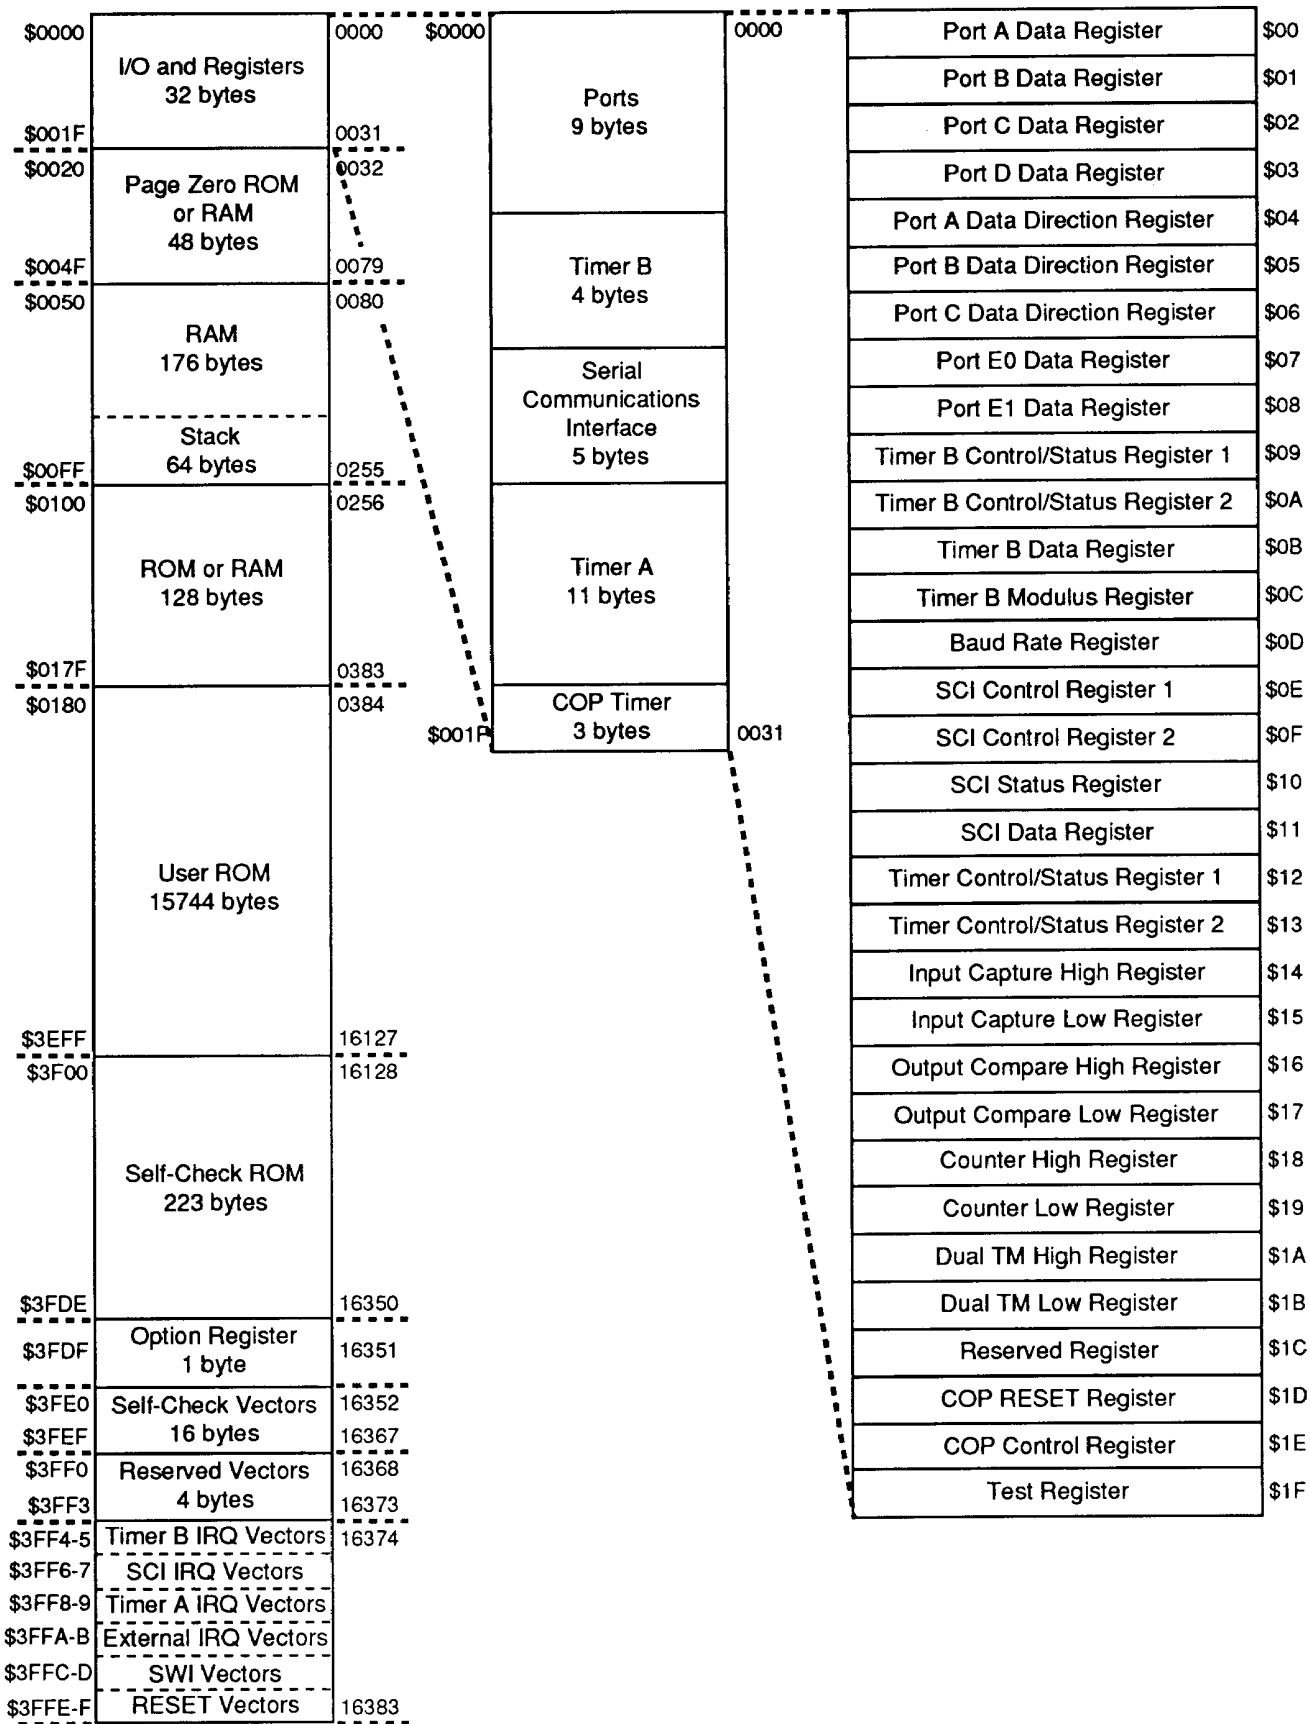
$0000 I/O and Registers 32 bytes 0000
$001F 0031
$0020 Page Zero ROM or RAM 48 bytes 0032
$004F 0079
$0050 RAM 176 bytes 0080
Stack 64 bytes
$00FF 0255
$0100 ROM or RAM 128 bytes 0256
$017F 0383
$0180 0384
User ROM 15744 bytes
$3EFF 16127
$3F00 16128
Self-Check ROM 223 bytes
$3FDE 16350
$3FDF Option Register 1 byte 16351
$3FE0 Self-Check Vectors 16 bytes 16352
$3FEF 16367
$3FF0 Reserved Vectors 4 bytes 16368
$3FF3 16373
$3FF4-5 Timer B IRQ Vectors 16374
$3FF6-7 SCI IRQ Vectors
$3FF8-9 Timer A IRQ Vectors
$3FFA-B External IRQ Vectors
$3FFC-D SWI Vectors
$3FFE-F RESET Vectors 16383

$0000 0000
Ports 9 bytes
Timer B 4 bytes
Serial Communications Interface 5 bytes
Timer A 11 bytes
COP Timer 3 bytes
$001F 0031

| Port A Data Register | $00 |
|---|---|
| Port B Data Register | $01 |
| Port C Data Register | $02 |
| Port D Data Register | $03 |
| Port A Data Direction Register | $04 |
| Port B Data Direction Register | $05 |
| Port C Data Direction Register | $06 |
| Port E0 Data Register | $07 |
| Port E1 Data Register | $08 |
| Timer B Control/Status Register 1 | $09 |
| Timer B Control/Status Register 2 | $0A |
| Timer B Data Register | $0B |
| Timer B Modulus Register | $0C |
| Baud Rate Register | $0D |
| SCI Control Register 1 | $0E |
| SCI Control Register 2 | $0F |
| SCI Status Register | $10 |
| SCI Data Register | $11 |
| Timer Control/Status Register 1 | $12 |
| Timer Control/Status Register 2 | $13 |
| Input Capture High Register | $14 |
| Input Capture Low Register | $15 |
| Output Compare High Register | $16 |
| Output Compare Low Register | $17 |
| Counter High Register | $18 |
| Counter Low Register | $19 |
| Dual TM High Register | $1A |
| Dual TM Low Register | $1B |
| Reserved Register | $1C |
| COP RESET Register | $1D |
| COP Control Register | $1E |
| Test Register | $1F |